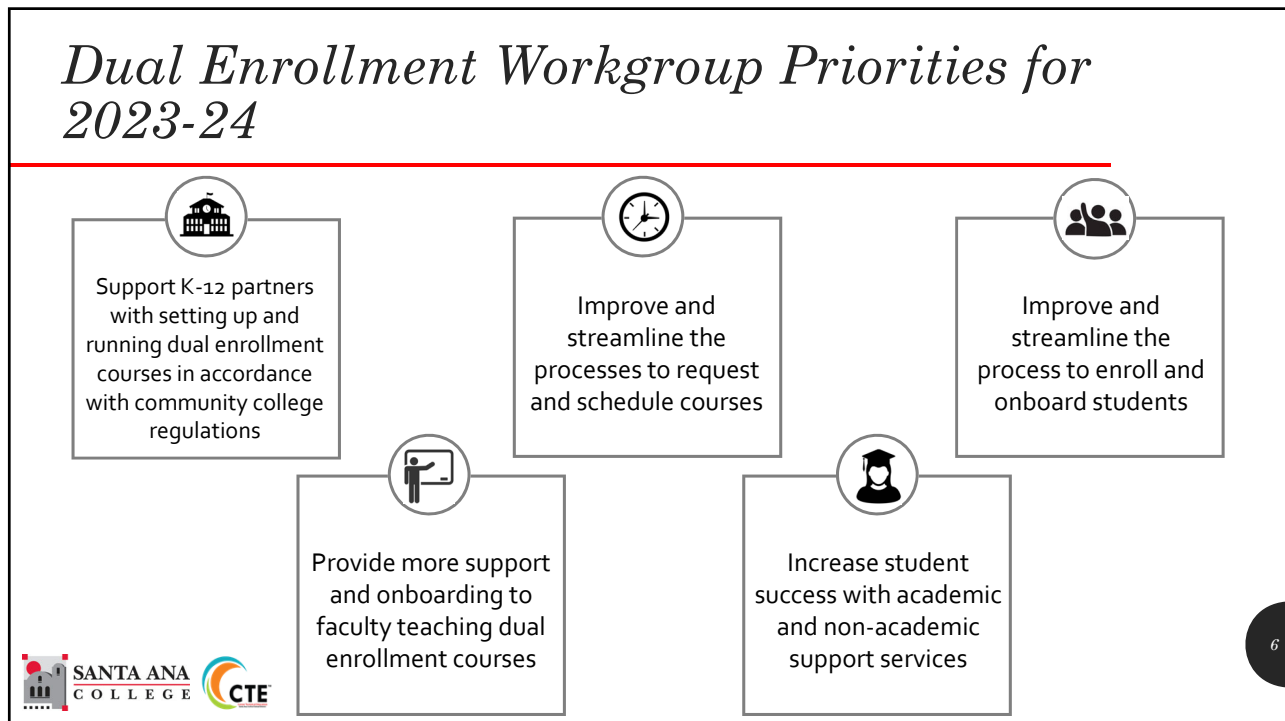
Dual Enrollment Workgroup Priorities for 2023-24

Support K-12 partners with setting up and running dual enrollment courses in accordance with community college regulations

Provide more support and onboarding to faculty teaching dual enrollment courses

Improve and streamline the processes to request and schedule courses

Increase student success with academic and non-academic support services

Improve and streamline the process to enroll and onboard students

SANTA ANA COLLEGE

CTE

6